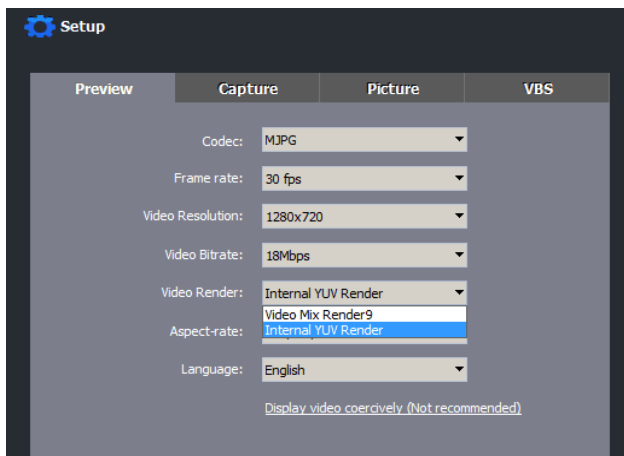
Setup

Preview
Capture
Picture
VBS

Codec: MJPG
Frame rate: 30 fps
Video Resolution: 1280x720
Video Bitrate: 18Mbps
Video Render: Internal YUV Render
Video Mix Render9
Internal YUV Render
Aspect-rate:
Language: English

Display video coercively (Not recommended)